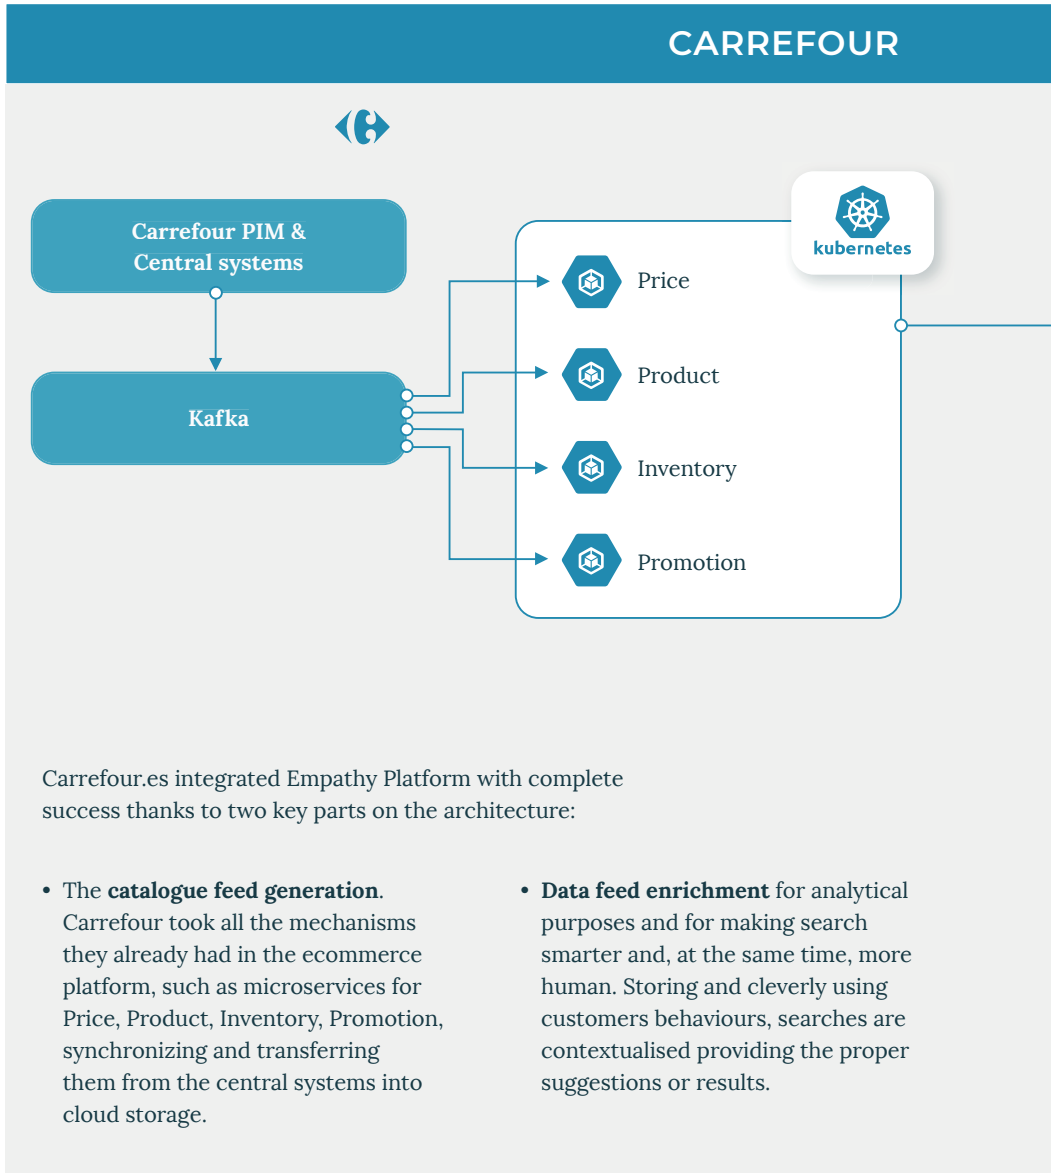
CARREFOUR

Carrefour PIM & Central systems

Kafka

kubernetes

Price

Product

Inventory

Promotion

Carrefour.es integrated Empathy Platform with complete success thanks to two key parts on the architecture:

• The **catalogue feed generation**. Carrefour took all the mechanisms they already had in the ecommerce platform, such as microservices for Price, Product, Inventory, Promotion, synchronizing and transferring them from the central systems into cloud storage.

• **Data feed enrichment** for analytical purposes and for making search smarter and, at the same time, more human. Storing and cleverly using customers behaviours, searches are contextualised providing the proper suggestions or results.